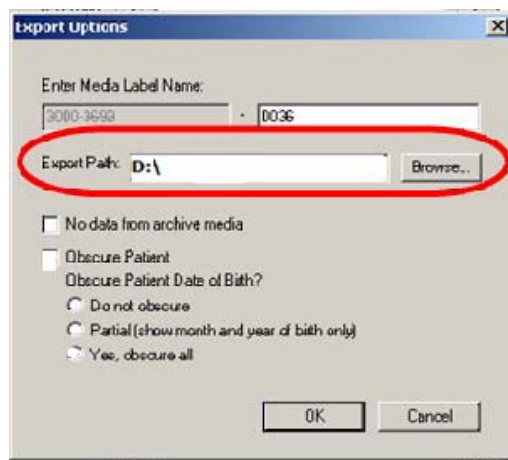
Export Options

Enter Media Label Name:

3080-3699 - 0036

Export Path: D:\ Browse...

No data from archive media

Obscure Patient

Obscure Patient Date of Birth?

Do not obscure

Partial (show month and year of birth only)

Yes, obscure all

OK Cancel